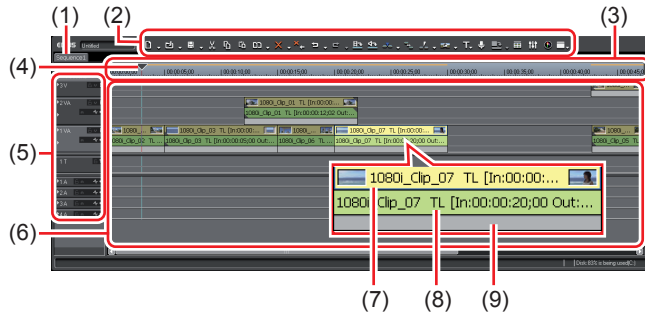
(1)
(2)
(3)
(4)
(5)
(6)
EDIUS Untitled
Sequence1
00:00:05;00
00:00:10;00
00:00:15;00
00:00:20;00
00:00:25;00
00:00:30;00
00:00:35;00
00:00:40;00
00:00:45;0
3V
2 VA
1 VA
1 T
1 A
2 A
3 A
4 A
1080i_Clip_01 TL [In:00:00:
1080i_Clip_01 TL [In:00:00:12;02 Out:
1080i_Clip_02 TL
1080i_Clip_03 TL
1080i_Clip_03 TL [In:00:00:05;00 Out:
1080i_Clip_06 TL
1080i_Clip_07 TL [In:00:00:
1080i_Clip_07 TL [In:00:00:20;00 Out:
1080i
1080i_Clip_05 TL
1080i_Clip_07 TL [In:00:00:...
1080i_Clip_07 TL [In:00:00:20;00 Out:...
(7)
(8)
(9)
Disk:83% is being used(C:)